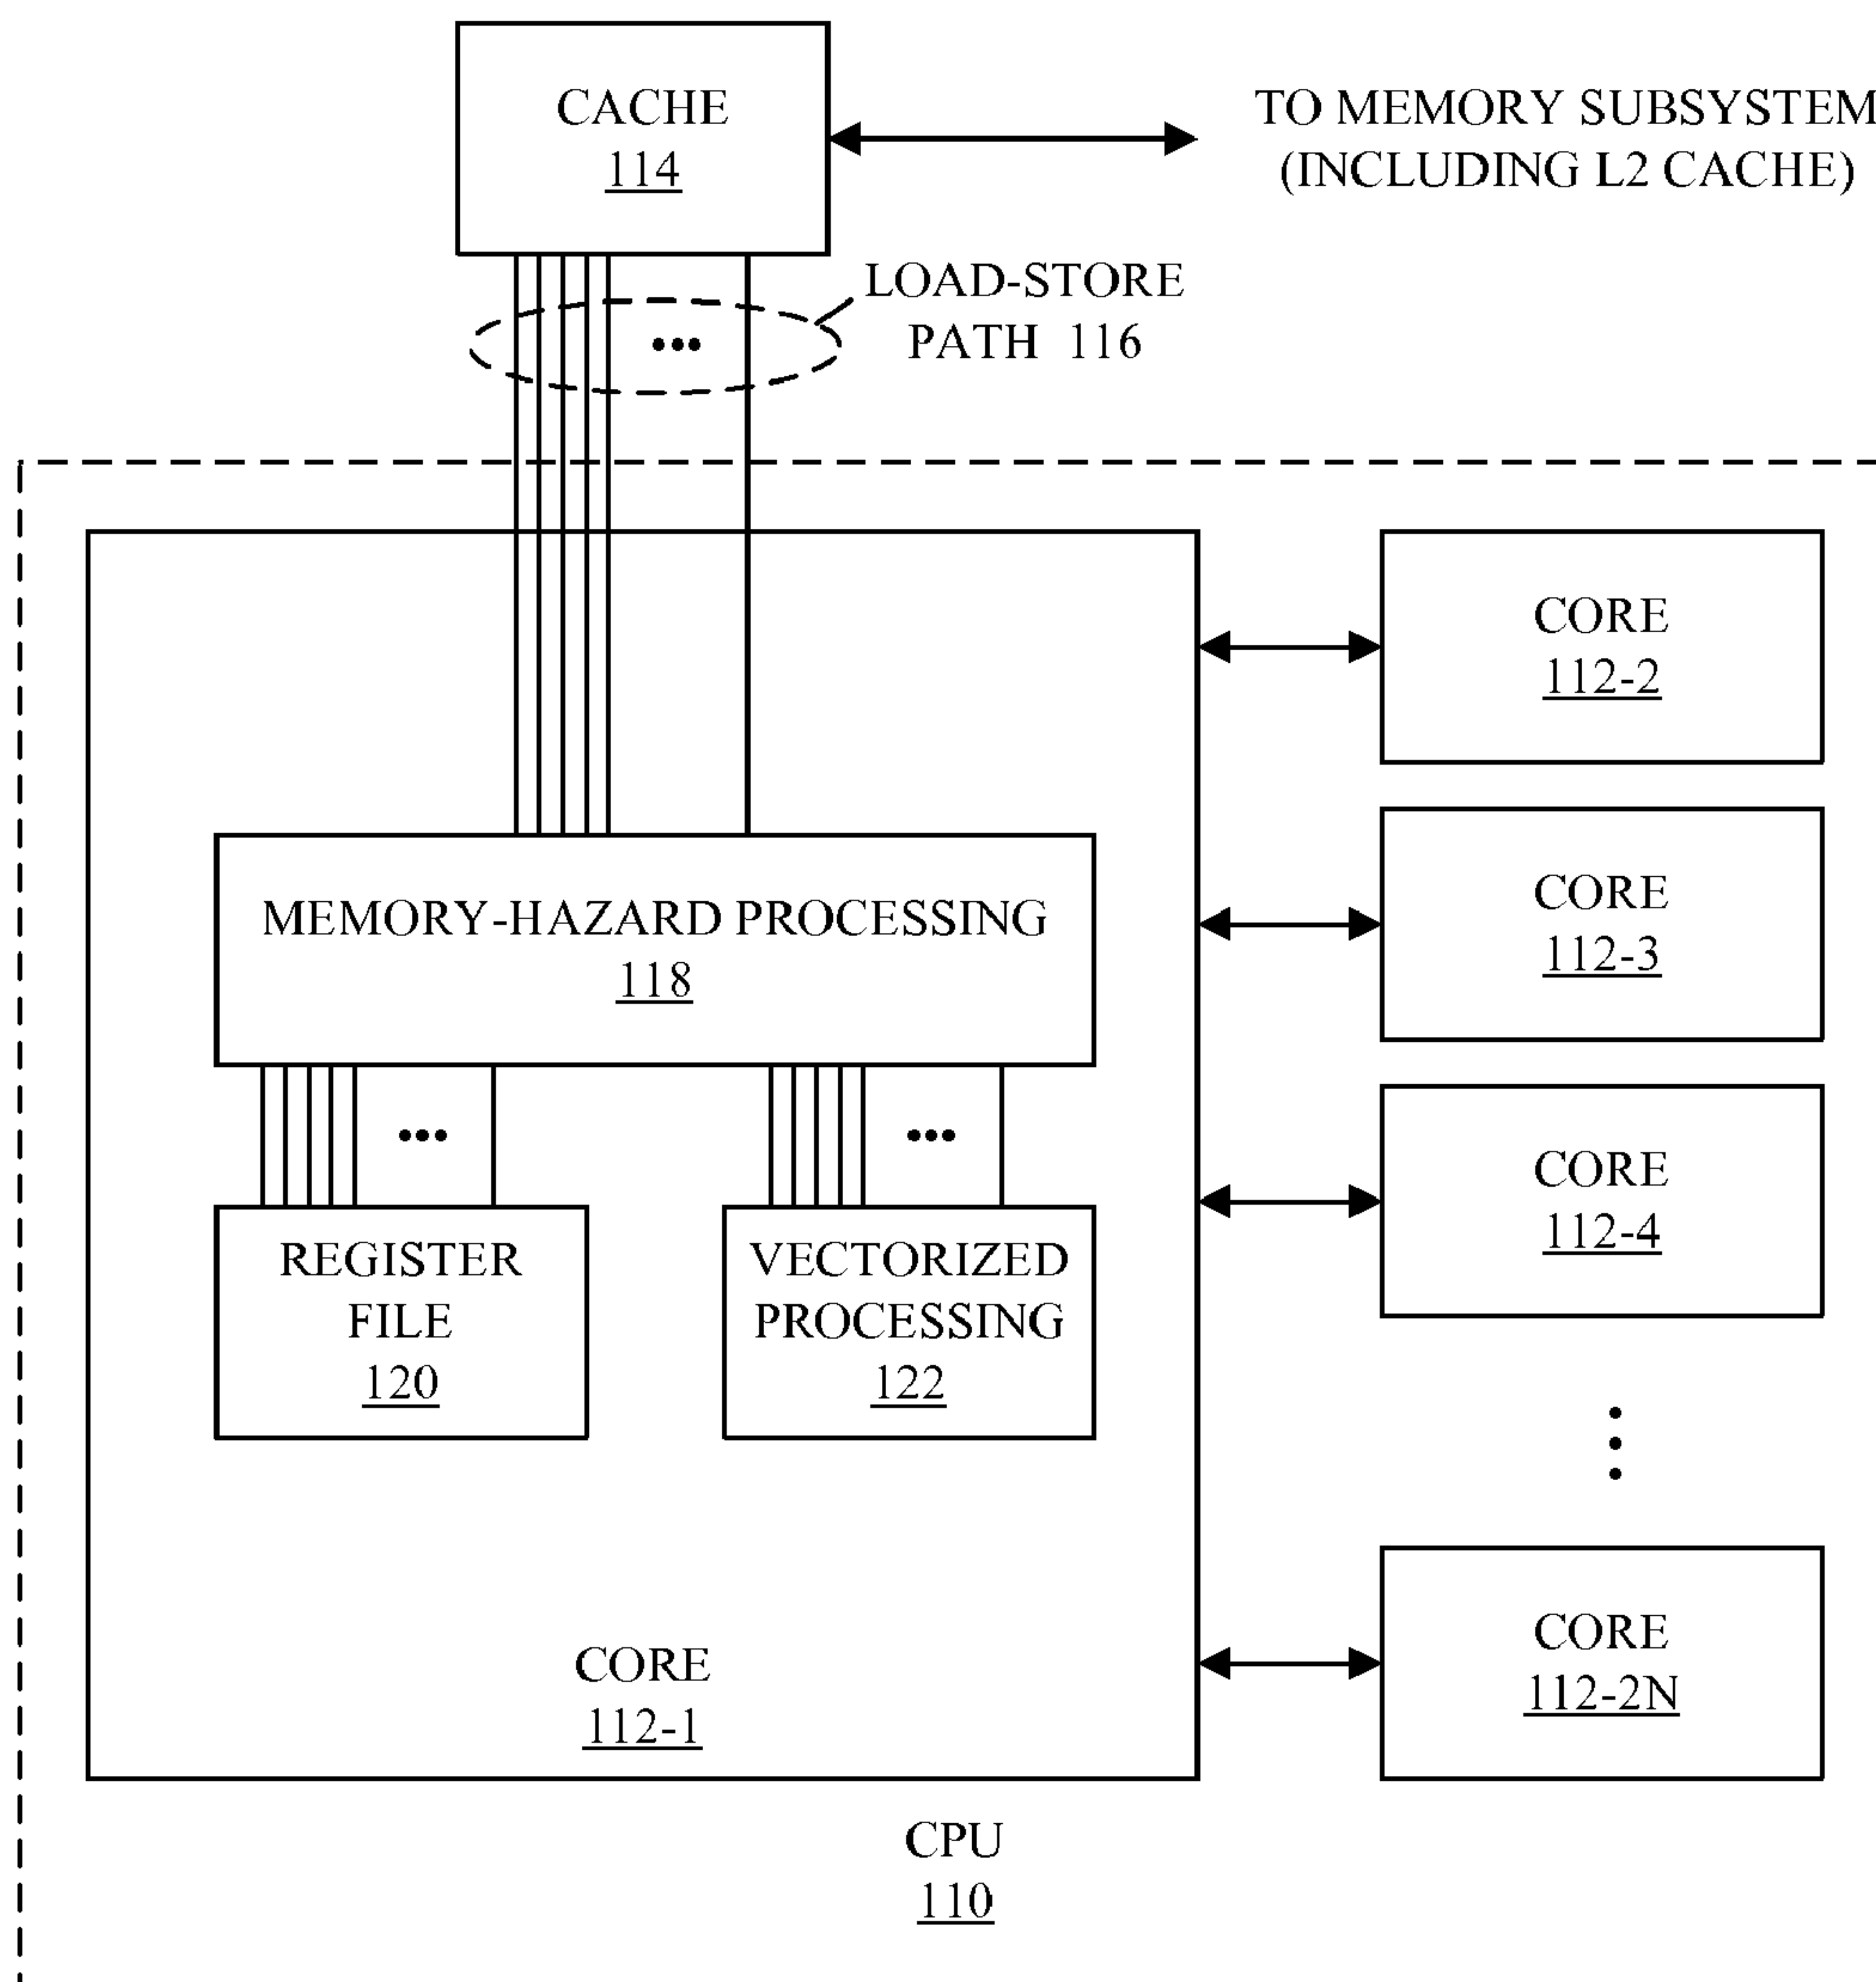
CACHE
114

TO MEMORY SUBSYSTEM
(INCLUDING L2 CACHE)

LOAD-STORE
PATH 116

MEMORY-HAZARD PROCESSING
118

REGISTER
FILE
120

VECTORIZED
PROCESSING
122

CORE
112-1

CORE
112-2

CORE
112-3

CORE
112-4

CORE
112-2N

CPU
110